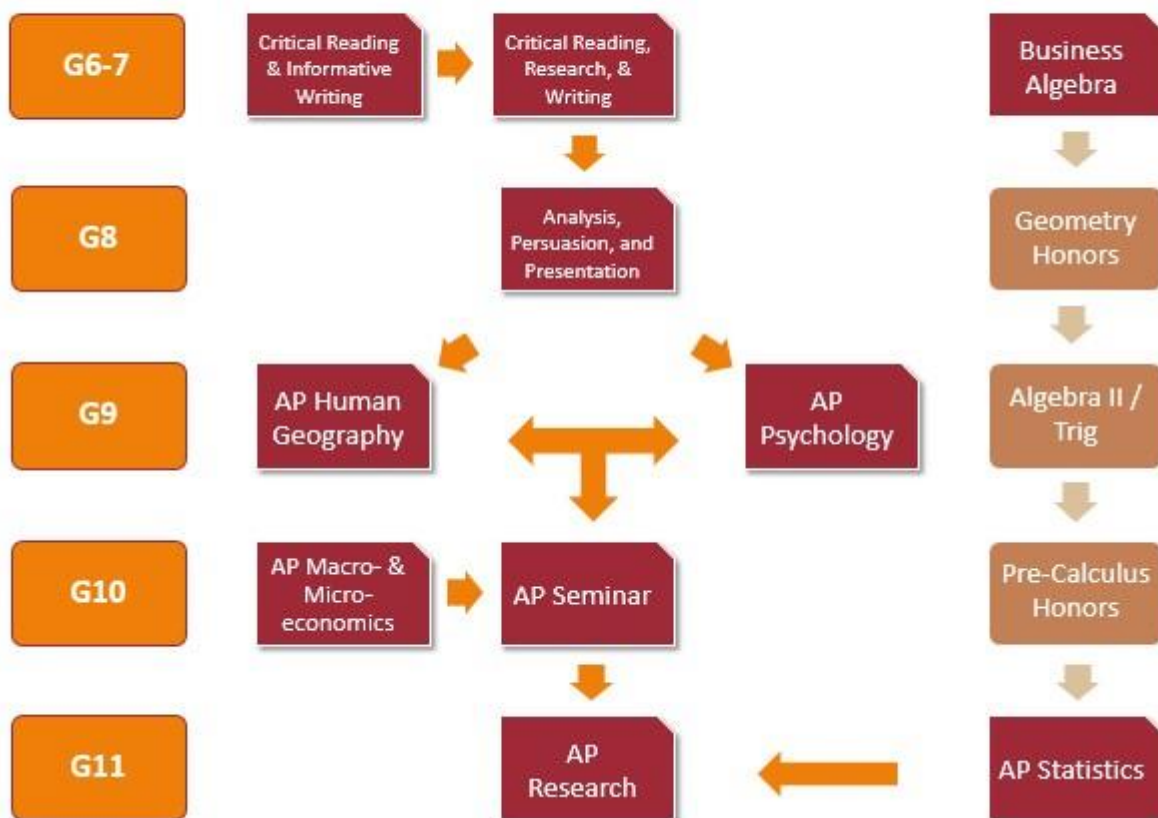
G6-7

Critical Reading & Informative Writing

Critical Reading, Research, & Writing

Business Algebra

G8

Analysis, Persuasion, and Presentation

Geometry Honors

G9

AP Human Geography

AP Psychology

Algebra II / Trig

G10

AP Macro- & Micro-economics

AP Seminar

Pre-Calculus Honors

G11

AP Research

AP Statistics